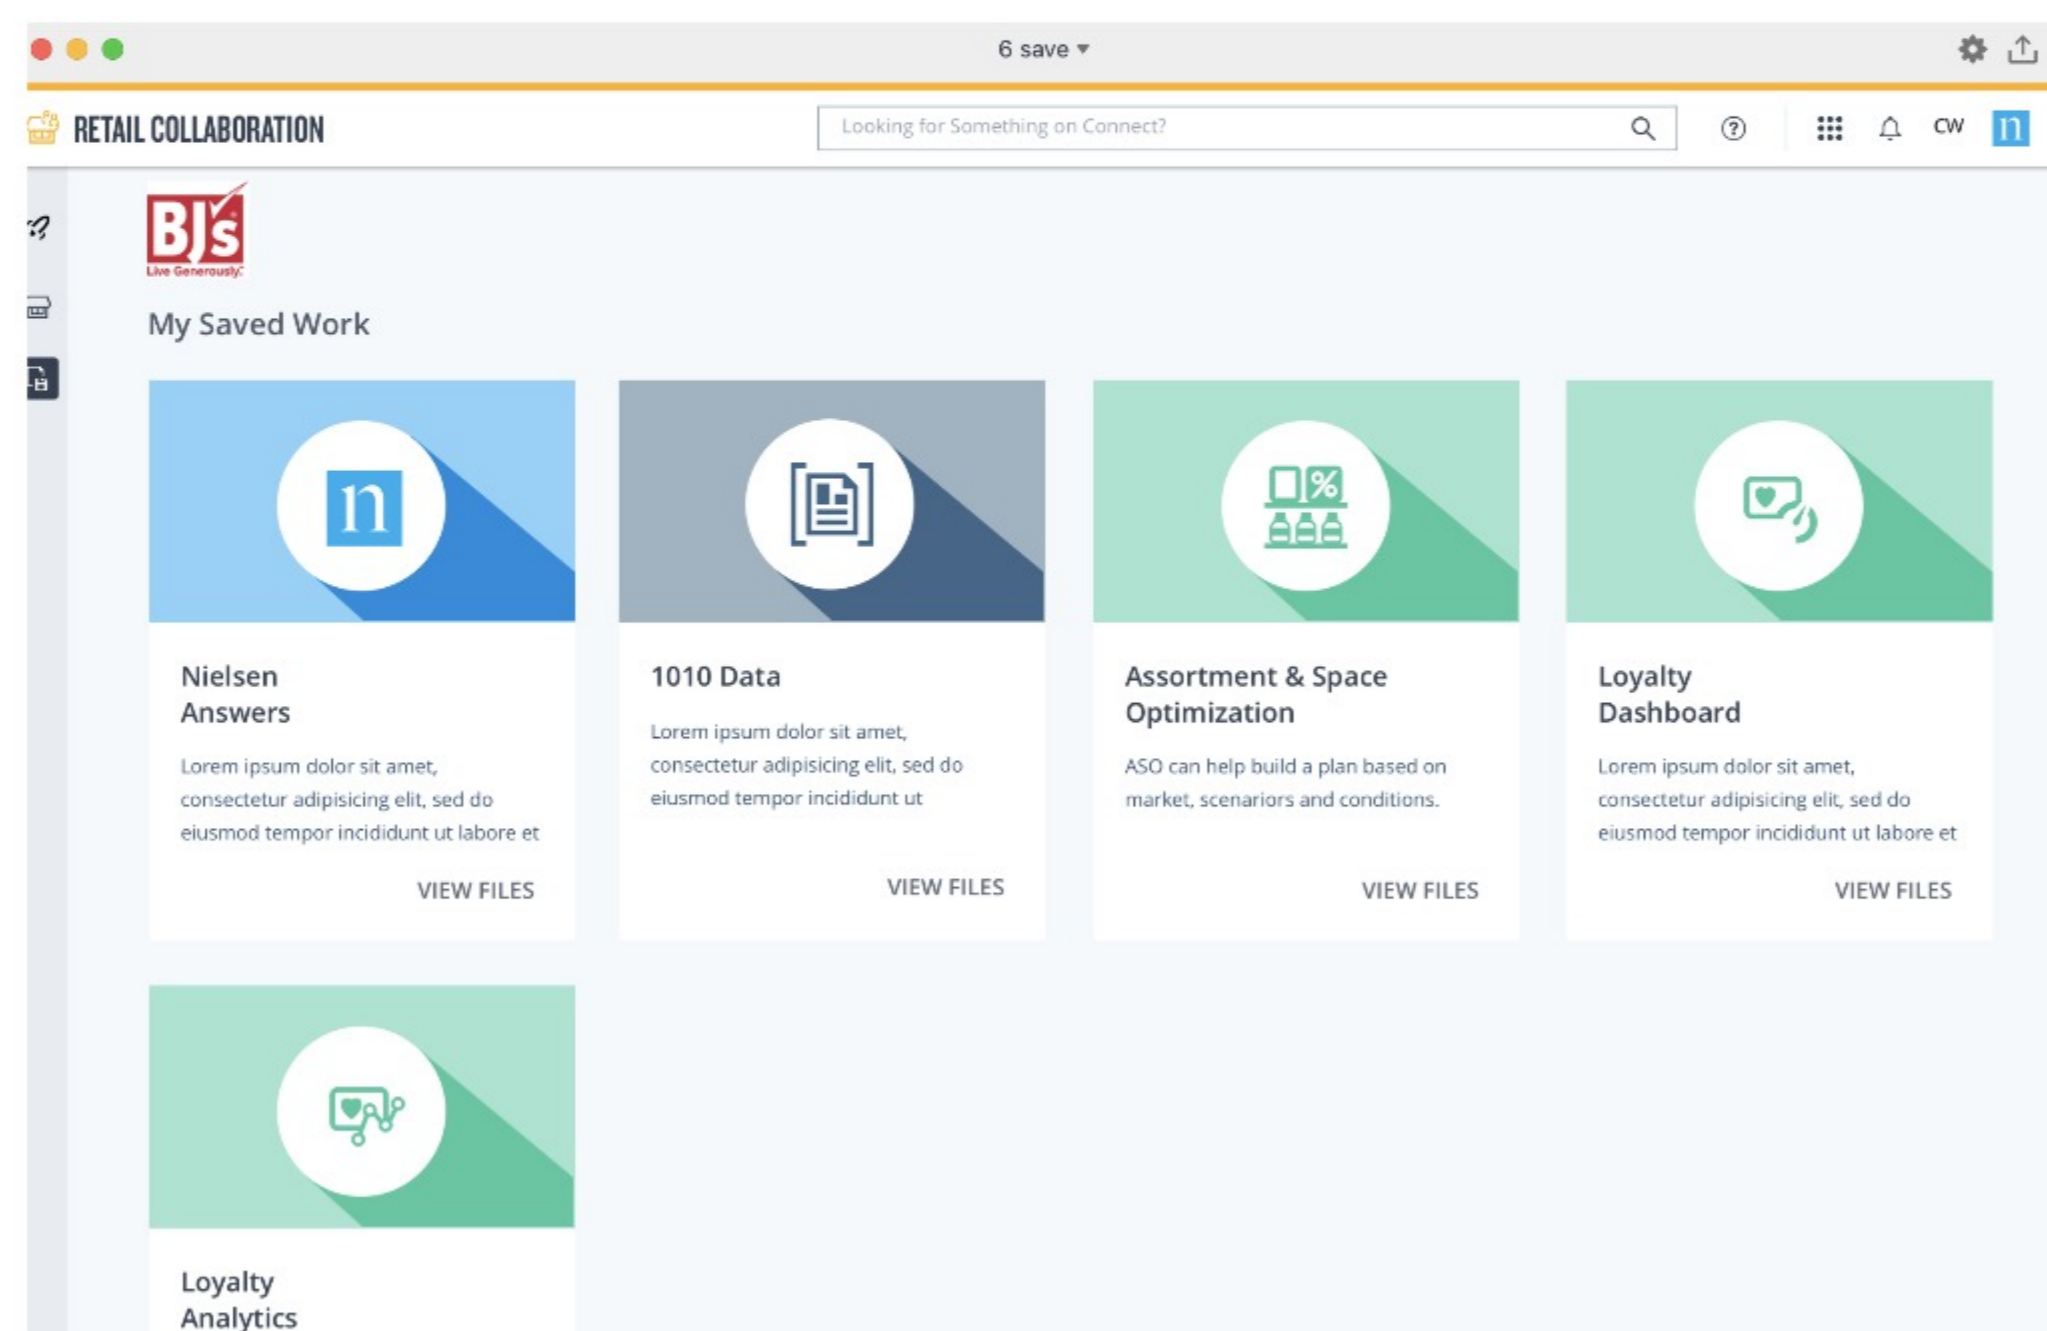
6 save ▾

RETAIL COLLABORATION

Looking for Something on Connect?

CW

BJ's
Live Generously.

My Saved Work

Nielsen Answers

Lorem ipsum dolor sit amet, consectetur adipisicing elit, sed do eiusmod tempor incididunt ut labore et

VIEW FILES

1010 Data

Lorem ipsum dolor sit amet, consectetur adipisicing elit, sed do eiusmod tempor incididunt ut

VIEW FILES

Assortment & Space Optimization

ASO can help build a plan based on market, scenariors and conditions.

VIEW FILES

Loyalty Dashboard

Lorem ipsum dolor sit amet, consectetur adipisicing elit, sed do eiusmod tempor incididunt ut labore et

VIEW FILES

Loyalty Analytics